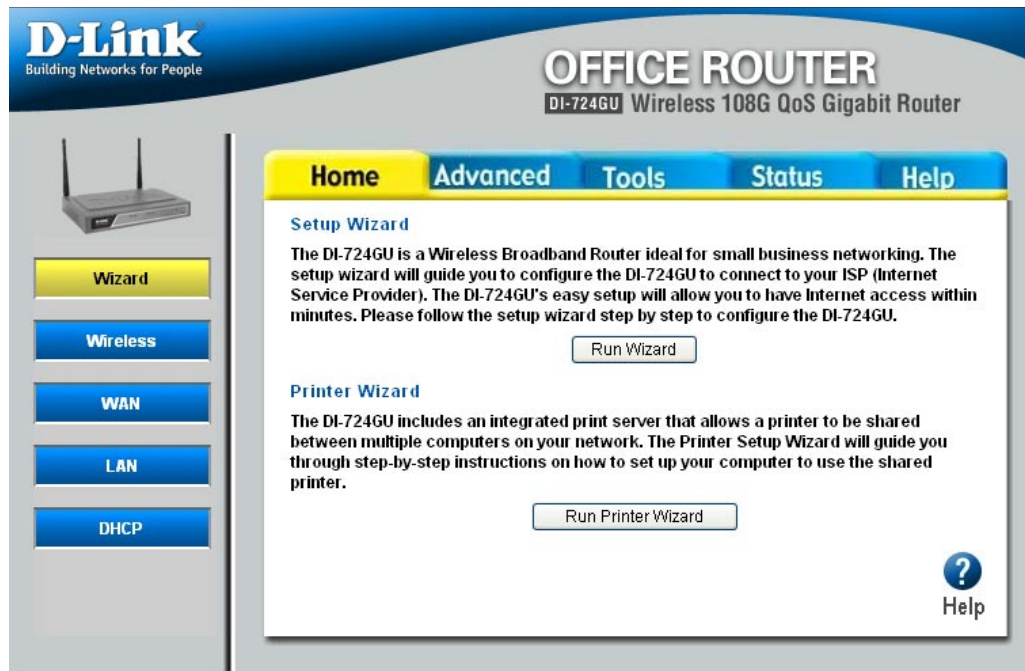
D-Link
Building Networks for People

OFFICE ROUTER
DI-724GU Wireless 108G QoS Gigabit Router

Home
Advanced
Tools
Status
Help

Wizard
Wireless
WAN
LAN
DHCP

Setup Wizard

The DI-724GU is a Wireless Broadband Router ideal for small business networking. The setup wizard will guide you to configure the DI-724GU to connect to your ISP (Internet Service Provider). The DI-724GU's easy setup will allow you to have Internet access within minutes. Please follow the setup wizard step by step to configure the DI-724GU.

Run Wizard

Printer Wizard

The DI-724GU includes an integrated print server that allows a printer to be shared between multiple computers on your network. The Printer Setup Wizard will guide you through step-by-step instructions on how to set up your computer to use the shared printer.

Run Printer Wizard

Help